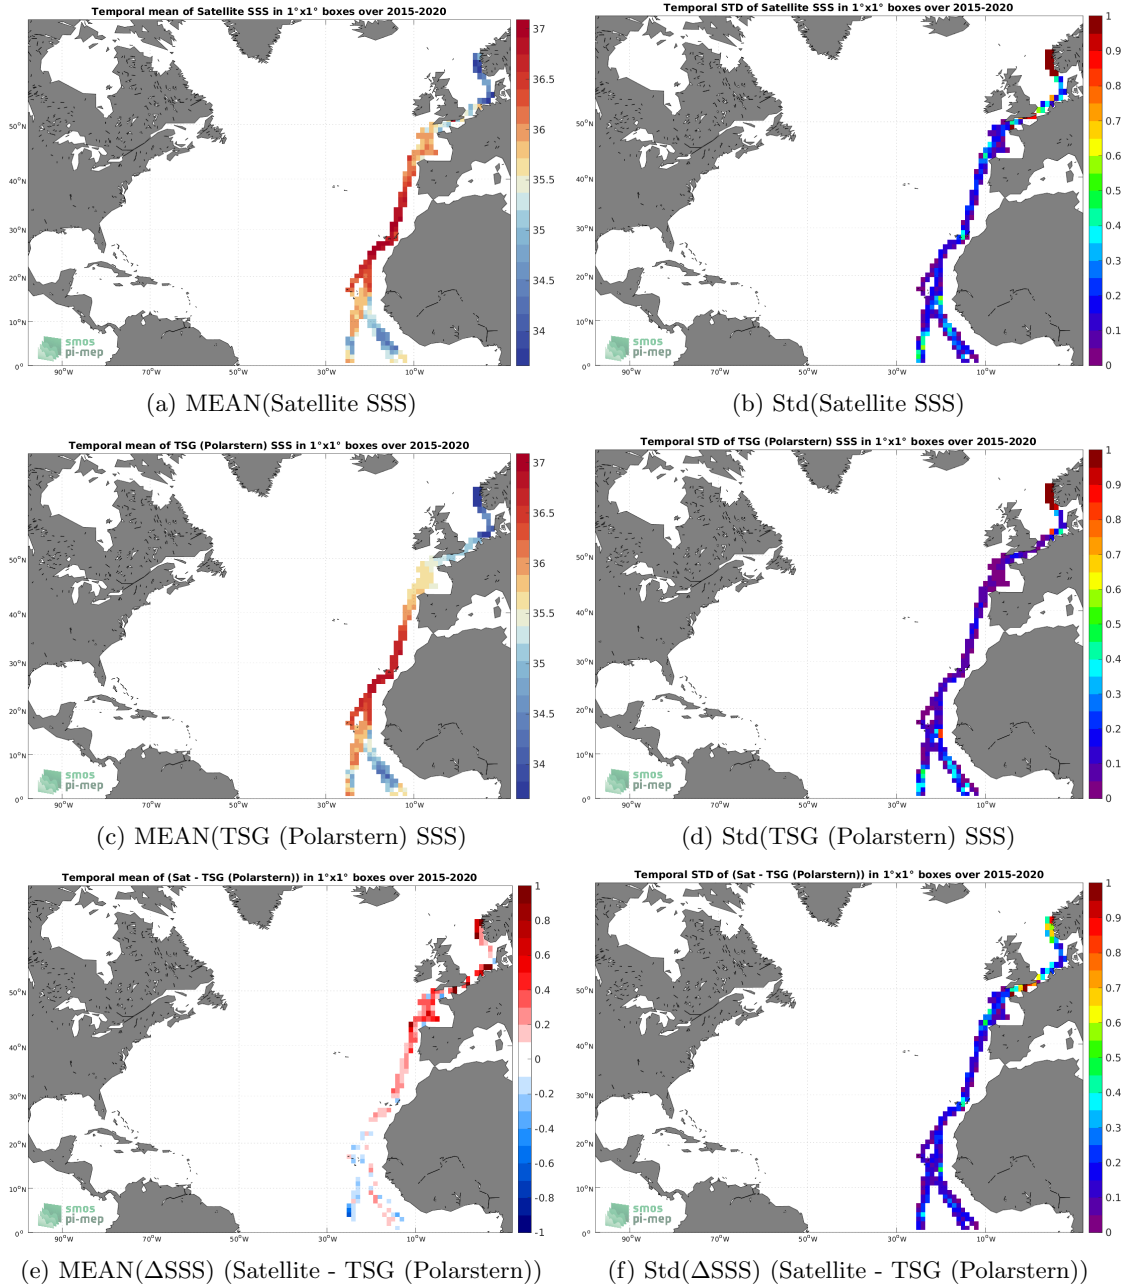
Temporal mean of Satellite SSS in 1°x1° boxes over 2015-2020

37
36.5
36
35.5
35
34.5
34

50°N
40°N
30°N
20°N
10°N
0°

90°W 70°W 50°W 30°W 10°W

smos pi-mep

(a) MEAN(Satellite SSS)

Temporal STD of Satellite SSS in 1°x1° boxes over 2015-2020

1
0.9
0.8
0.7
0.6
0.5
0.4
0.3
0.2
0.1
0

50°N
40°N
30°N
20°N
10°N
0°

90°W 70°W 50°W 30°W 10°W

smos pi-mep

(b) Std(Satellite SSS)

Temporal mean of TSG (Polarstern) SSS in 1°x1° boxes over 2015-2020

37
36.5
36
35.5
35
34.5
34

50°N
40°N
30°N
20°N
10°N
0°

90°W 70°W 50°W 30°W 10°W

smos pi-mep

(c) MEAN(TSG (Polarstern) SSS)

Temporal STD of TSG (Polarstern) SSS in 1°x1° boxes over 2015-2020

1
0.9
0.8
0.7
0.6
0.5
0.4
0.3
0.2
0.1
0

50°N
40°N
30°N
20°N
10°N
0°

90°W 70°W 50°W 30°W 10°W

smos pi-mep

(d) Std(TSG (Polarstern) SSS)

Temporal mean of (Sat - TSG (Polarstern)) in 1°x1° boxes over 2015-2020

1
0.8
0.6
0.4
0.2
0
-0.2
-0.4
-0.6
-0.8
-1

50°N
40°N
30°N
20°N
10°N
0°

90°W 70°W 50°W 30°W 10°W

smos pi-mep

(e) MEAN($\Delta$SSS) (Satellite - TSG (Polarstern))

Temporal STD of (Sat - TSG (Polarstern)) in 1°x1° boxes over 2015-2020

1
0.9
0.8
0.7
0.6
0.5
0.4
0.3
0.2
0.1
0

50°N
40°N
30°N
20°N
10°N
0°

90°W 70°W 50°W 30°W 10°W

smos pi-mep

(f) Std($\Delta$SSS) (Satellite - TSG (Polarstern))